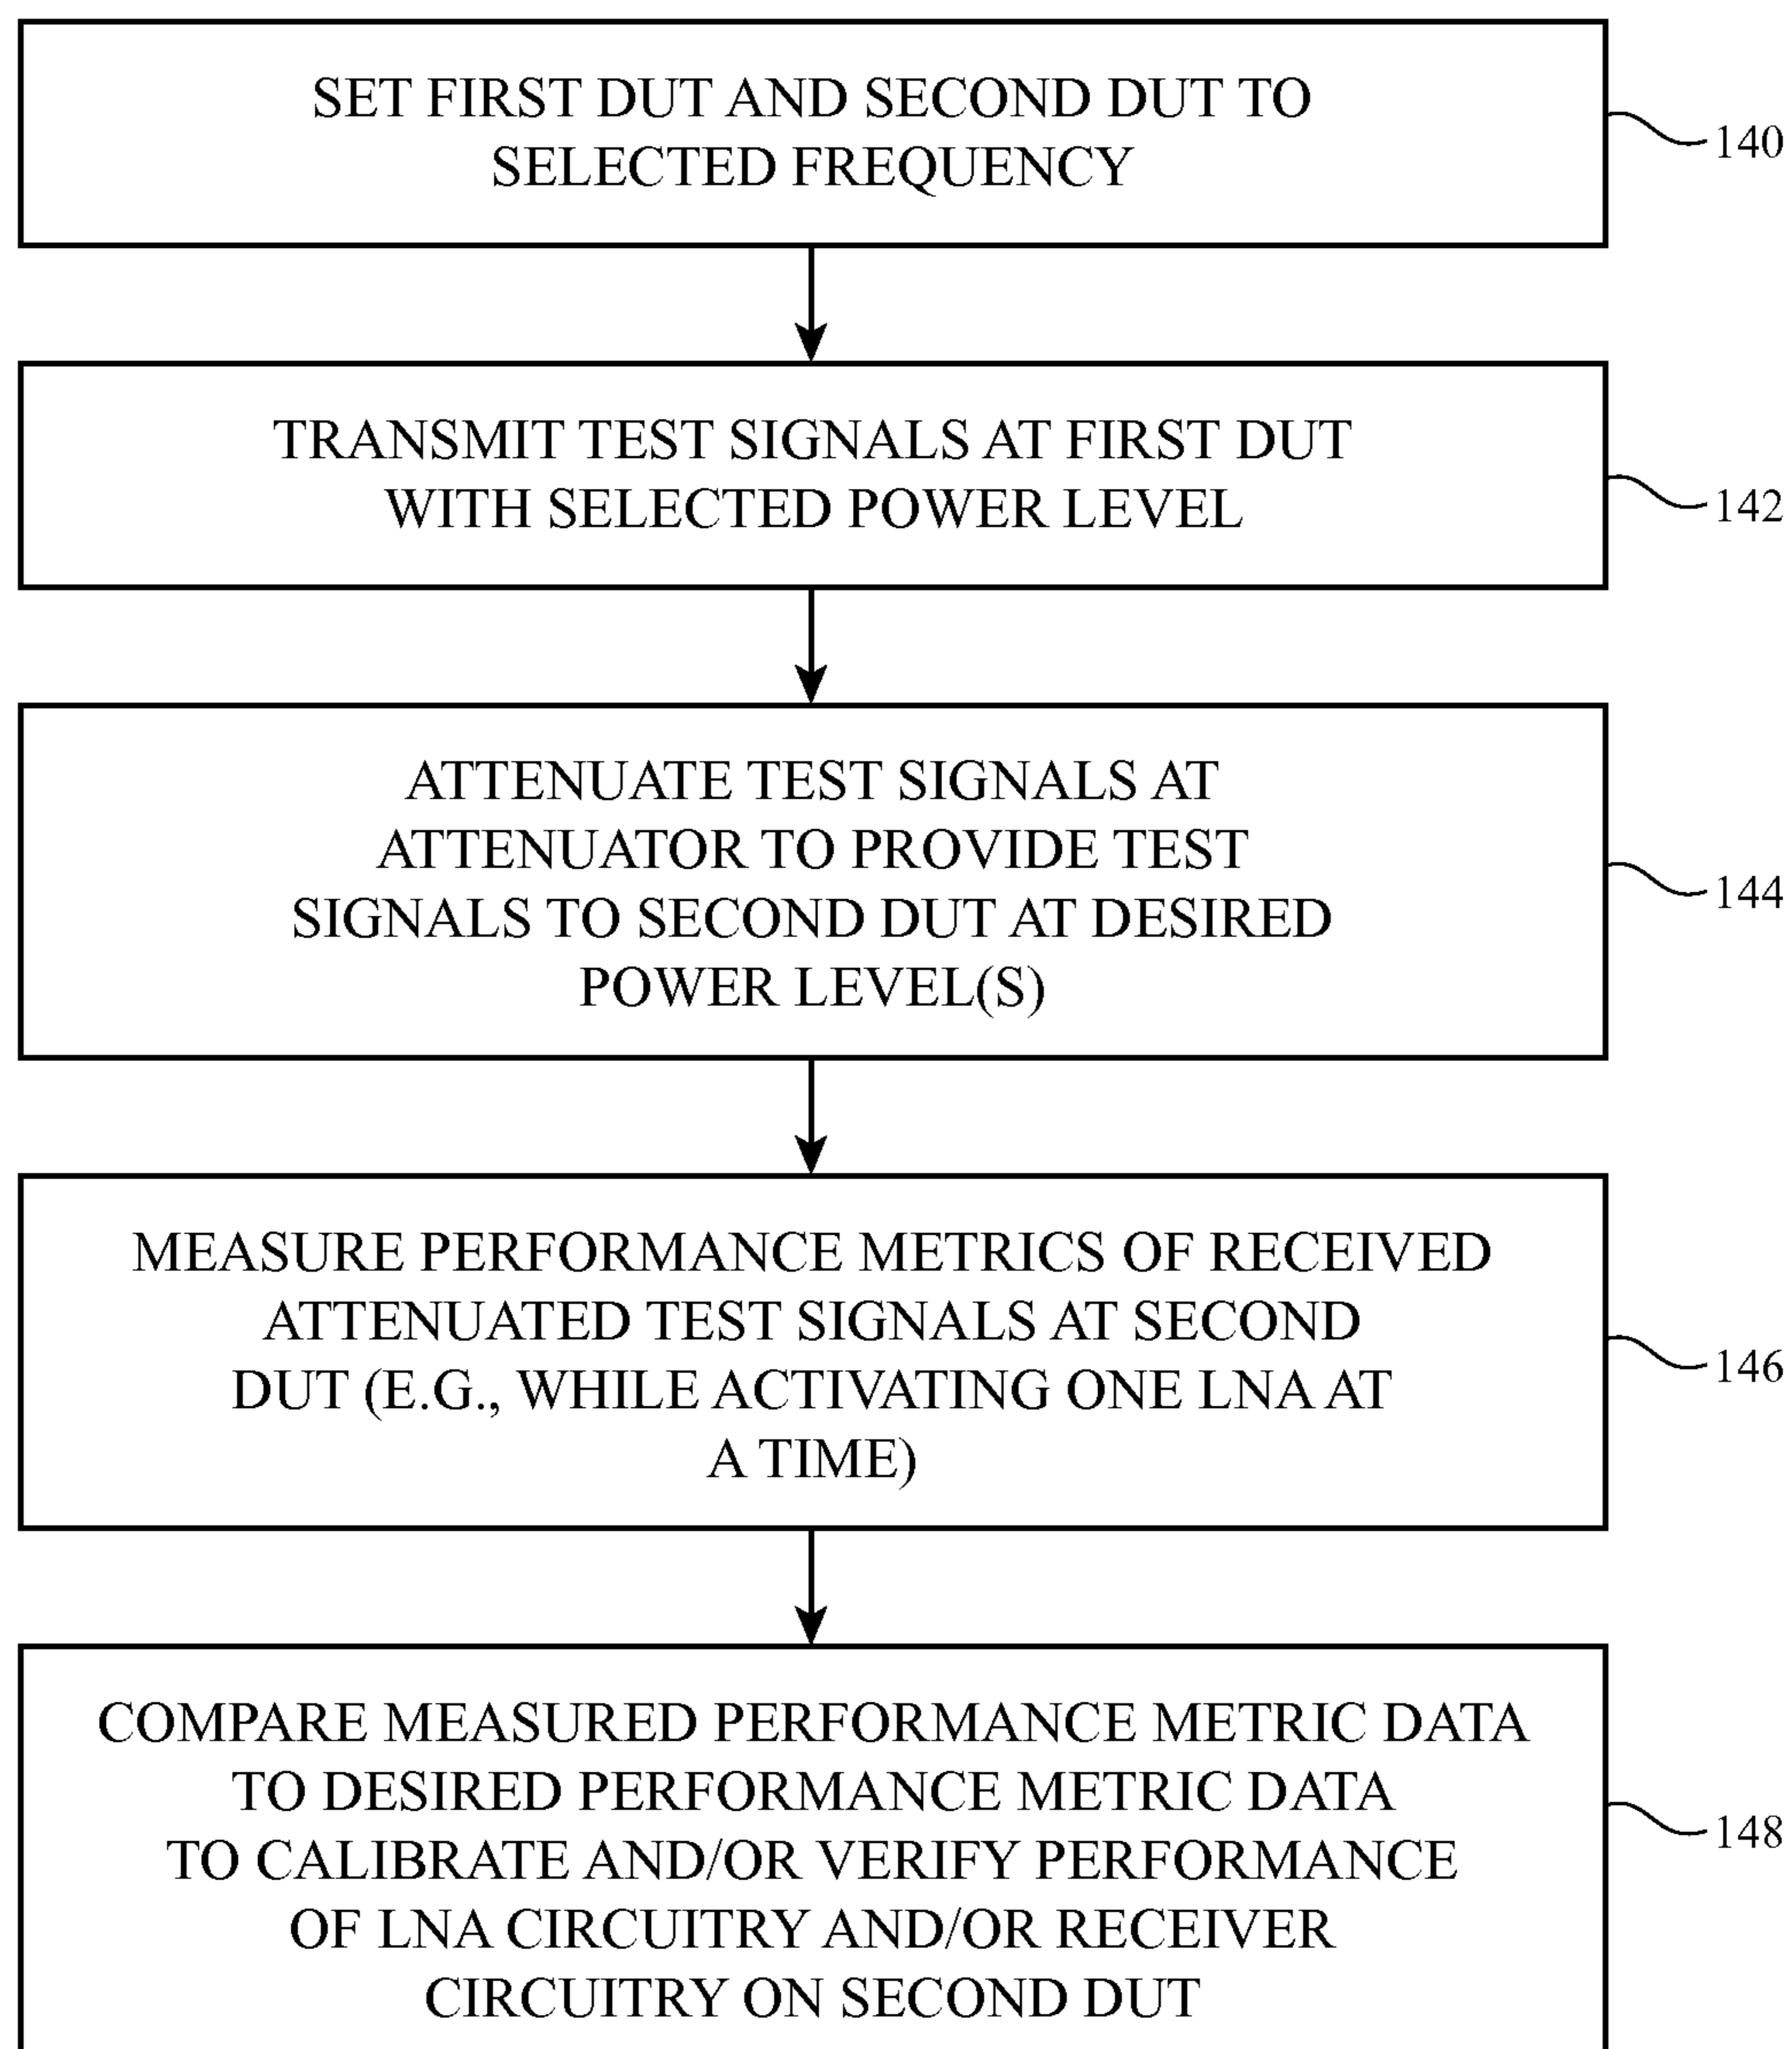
SET FIRST DUT AND SECOND DUT TO SELECTED FREQUENCY

140

TRANSMIT TEST SIGNALS AT FIRST DUT WITH SELECTED POWER LEVEL

142

ATTENUATE TEST SIGNALS AT ATTENUATOR TO PROVIDE TEST SIGNALS TO SECOND DUT AT DESIRED POWER LEVEL(S)

144

MEASURE PERFORMANCE METRICS OF RECEIVED ATTENUATED TEST SIGNALS AT SECOND DUT (E.G., WHILE ACTIVATING ONE LNA AT A TIME)

146

COMPARE MEASURED PERFORMANCE METRIC DATA TO DESIRED PERFORMANCE METRIC DATA TO CALIBRATE AND/OR VERIFY PERFORMANCE OF LNA CIRCUITRY AND/OR RECEIVER CIRCUITRY ON SECOND DUT

148